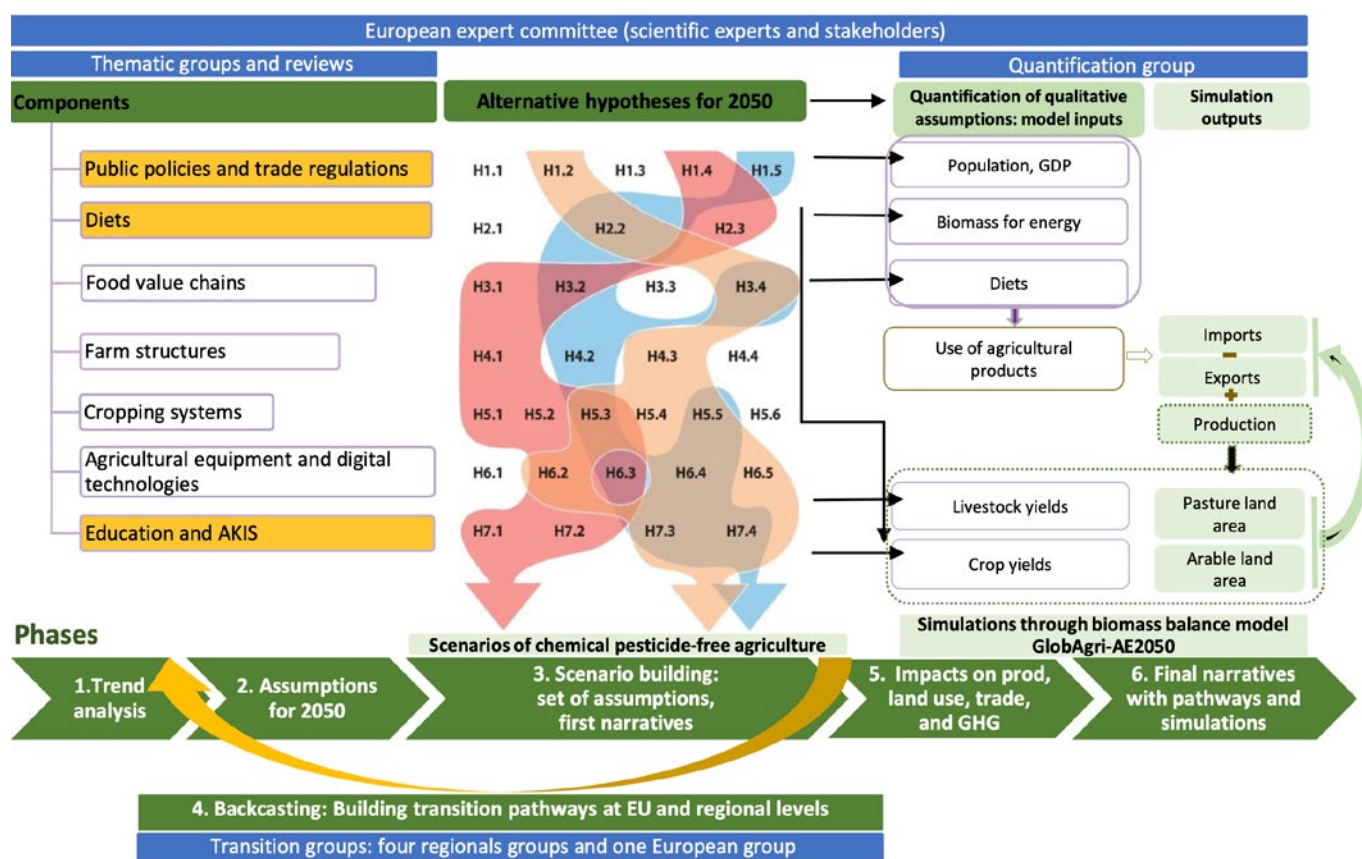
European expert committee (scientific experts and stakeholders)

Thematic groups and reviews

Quantification group

Components

Alternative hypotheses for 2050

Quantification of qualitative assumptions: model inputs

Simulation outputs

Public policies and trade regulations

Diets

Food value chains

Farm structures

Cropping systems

Agricultural equipment and digital technologies

Education and AKIS

H1.1 H1.2 H1.3 H1.4 H1.5

H2.1 H2.2 H2.3

H3.1 H3.2 H3.3 H3.4

H4.1 H4.2 H4.3 H4.4

H5.1 H5.2 H5.3 H5.4 H5.5 H5.6

H6.1 H6.2 H6.3 H6.4 H6.5

H7.1 H7.2 H7.3 H7.4

Population, GDP

Biomass for energy

Diets

Use of agricultural products

Imports

Exports

Production

Livestock yields

Crop yields

Pasture land area

Arable land area

Phases

Scenarios of chemical pesticide-free agriculture

Simulations through biomass balance model GlobAgri-AE2050

1.Trend analysis

2. Assumptions for 2050

3. Scenario building: set of assumptions, first narratives

5. Impacts on prod, land use, trade, and GHG

6. Final narratives with pathways and simulations

4. Backcasting: Building transition pathways at EU and regional levels

Transition groups: four regionals groups and one European group